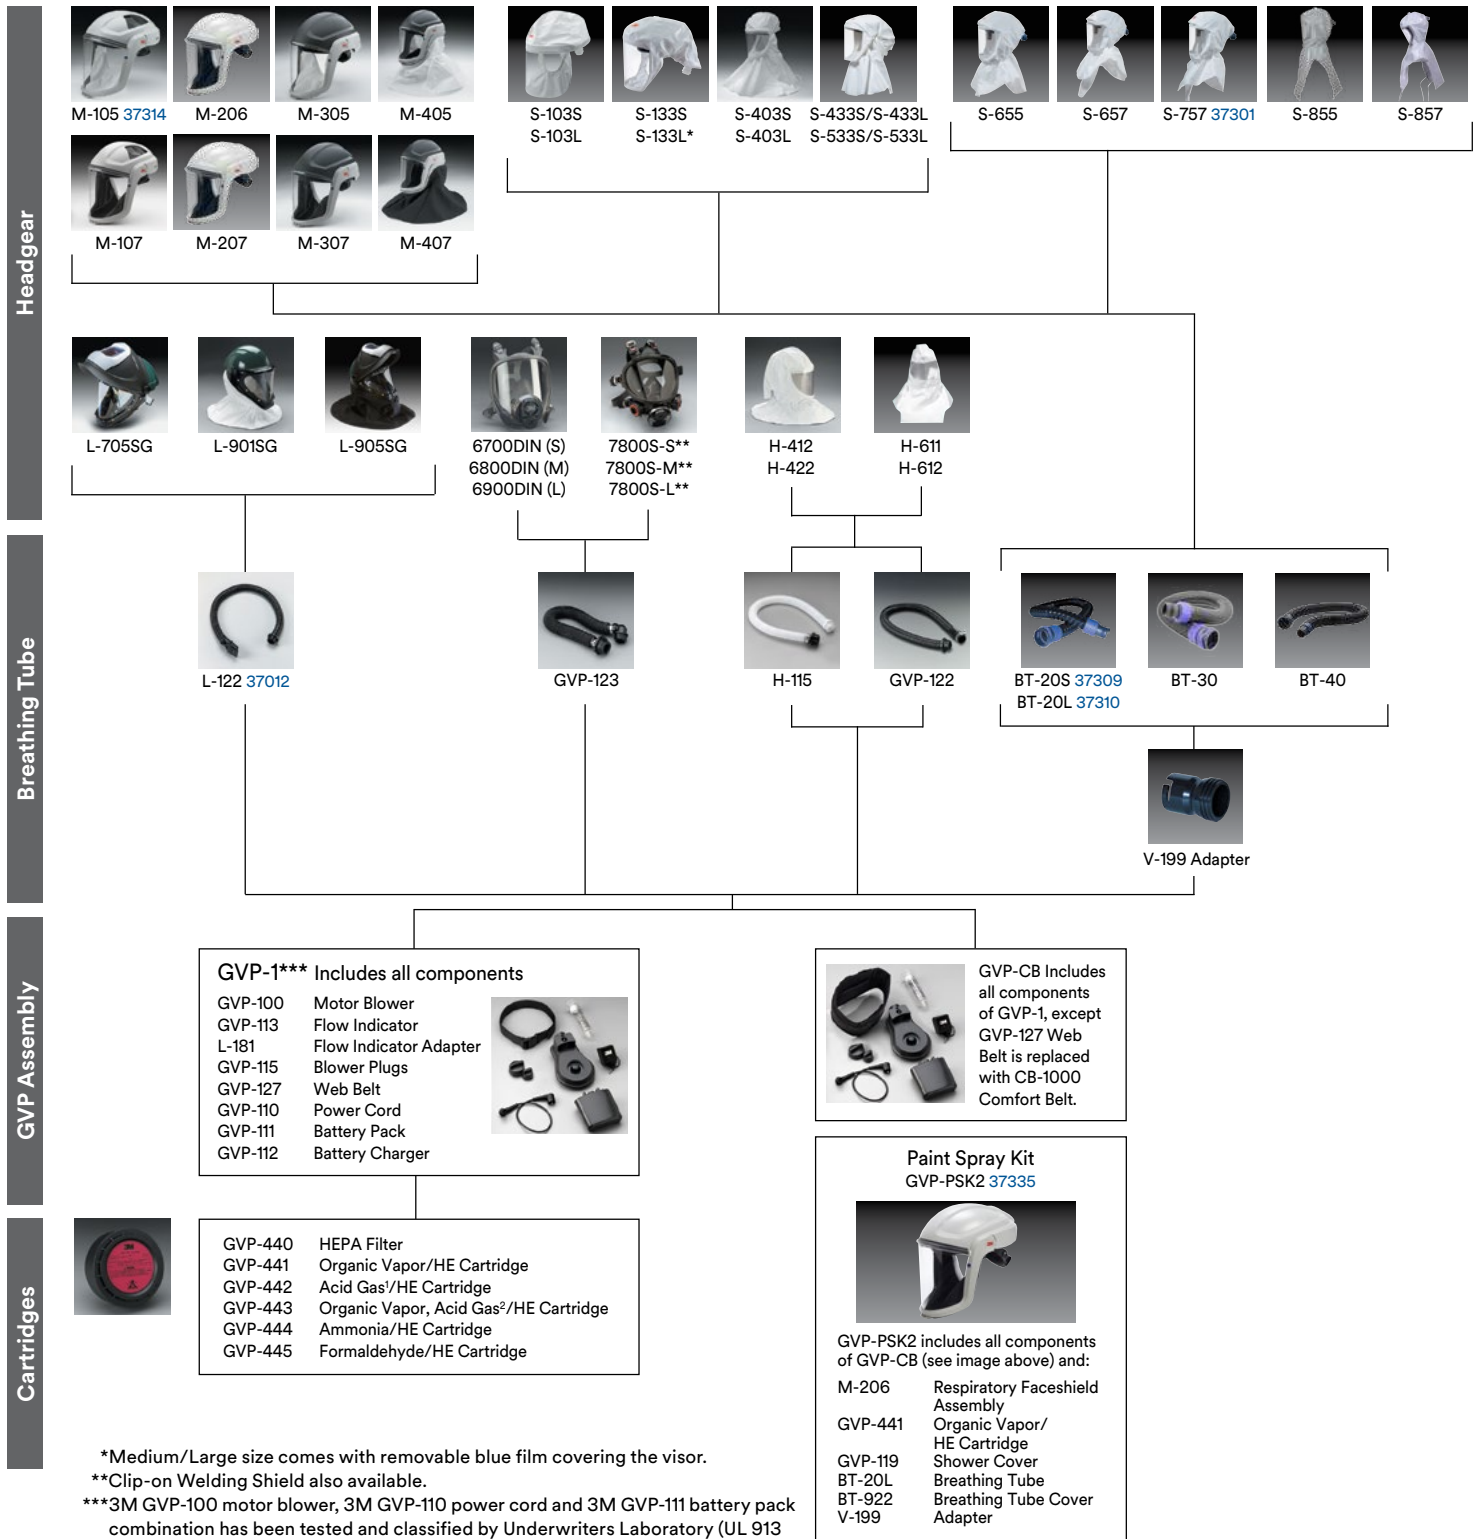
Headgear

M-105 37314 M-206 M-305 M-405
M-107 M-207 M-307 M-407

S-103S S-103L
S-133S S-133L*
S-403S S-403L
S-433S/S-433L S-533S/S-533L

S-655 S-657 S-757 37301 S-855 S-857

L-705SG L-901SG L-905SG
6700DIN (S) 6800DIN (M) 6900DIN (L)
7800S-S** 7800S-M** 7800S-L**
H-412 H-422
H-611 H-612

Breathing Tube

L-122 37012
GVP-123
H-115
GVP-122
BT-20S 37309 BT-20L 37310
BT-30
BT-40
V-199 Adapter

GVP Assembly

GVP-1*** Includes all components

| | |
|---|---|
| GVP-100 | Motor Blower |
| GVP-113 | Flow Indicator |
| L-181 | Flow Indicator Adapter |
| GVP-115 | Blower Plugs |
| GVP-127 | Web Belt |
| GVP-110 | Power Cord |
| GVP-111 | Battery Pack |
| GVP-112 | Battery Charger |

GVP-CB Includes all components of GVP-1, except GVP-127 Web Belt is replaced with CB-1000 Comfort Belt.

Cartridges

| | |
|---|---|
| GVP-440 | HEPA Filter |
| GVP-441 | Organic Vapor/HE Cartridge |
| GVP-442 | Acid Gas$^1$/HE Cartridge |
| GVP-443 | Organic Vapor, Acid Gas$^2$/HE Cartridge |
| GVP-444 | Ammonia/HE Cartridge |
| GVP-445 | Formaldehyde/HE Cartridge |

Paint Spray Kit
GVP-PSK2 37335

GVP-PSK2 includes all components of GVP-CB (see image above) and:

| | |
|---|---|
| M-206 | Respiratory Faceshield Assembly |
| GVP-441 | Organic Vapor/ HE Cartridge |
| GVP-119 | Shower Cover |
| BT-20L | Breathing Tube |
| BT-922 | Breathing Tube Cover |
| V-199 | Adapter |

*Medium/Large size comes with removable blue film covering the visor.
**Clip-on Welding Shield also available.
***3M GVP-100 motor blower, 3M GVP-110 power cord and 3M GVP-111 battery pack combination has been tested and classified by Underwriters Laboratory (UL 913